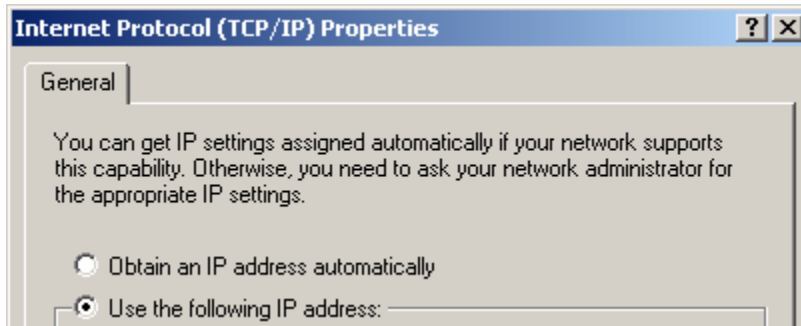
Internet Protocol (TCP/IP) Properties

? X

General

You can get IP settings assigned automatically if your network supports this capability. Otherwise, you need to ask your network administrator for the appropriate IP settings.

Obtain an IP address automatically

Use the following IP address: